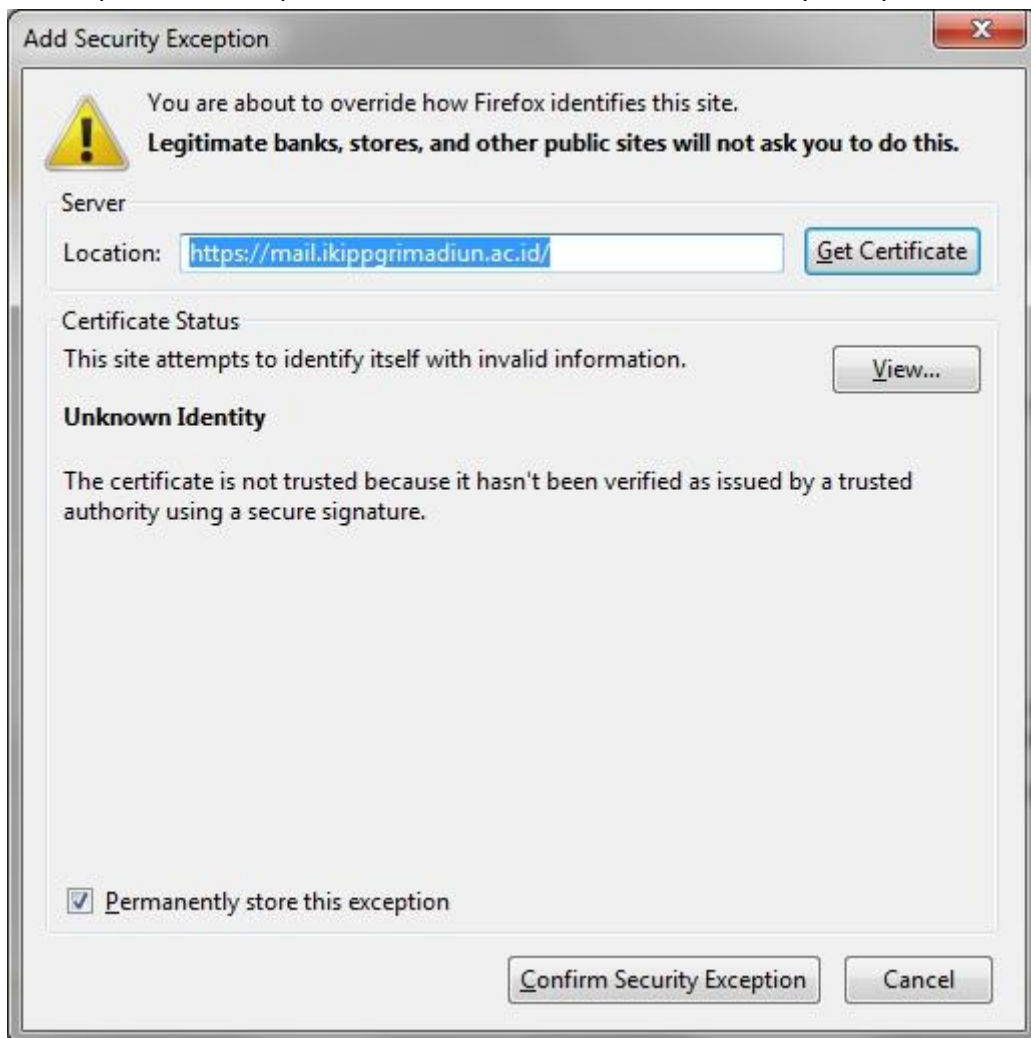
Add Security Exception

You are about to override how Firefox identifies this site.
**Legitimate banks, stores, and other public sites will not ask you to do this.**

Server

Location: https://mail.ikippgrimadiun.ac.id/ Get Certificate

Certificate Status

This site attempts to identify itself with invalid information. View...

**Unknown Identity**

The certificate is not trusted because it hasn't been verified as issued by a trusted authority using a secure signature.

Permanently store this exception

Confirm Security Exception Cancel